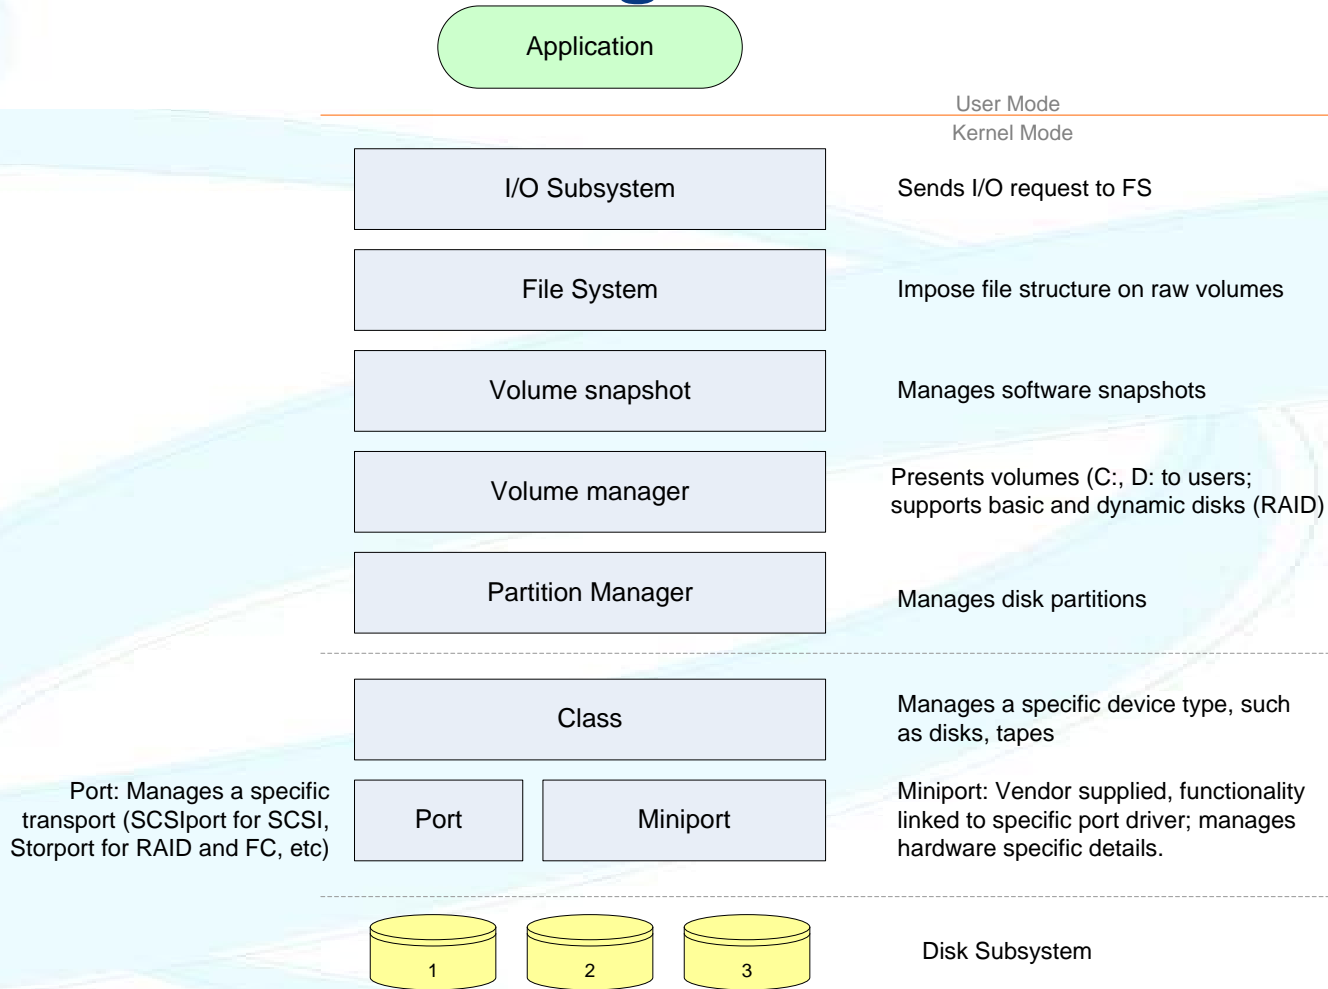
Application

User Mode

Kernel Mode

I/O Subsystem

Sends I/O request to FS

File System

Impose file structure on raw volumes

Volume snapshot

Manages software snapshots

Volume manager

Presents volumes (C:, D: to users; supports basic and dynamic disks (RAID)

Partition Manager

Manages disk partitions

Class

Manages a specific device type, such as disks, tapes

Port: Manages a specific transport (SCSIport for SCSI, Storport for RAID and FC, etc)

Port

Miniport

Miniport: Vendor supplied, functionality linked to specific port driver; manages hardware specific details.

1

2

3

Disk Subsystem